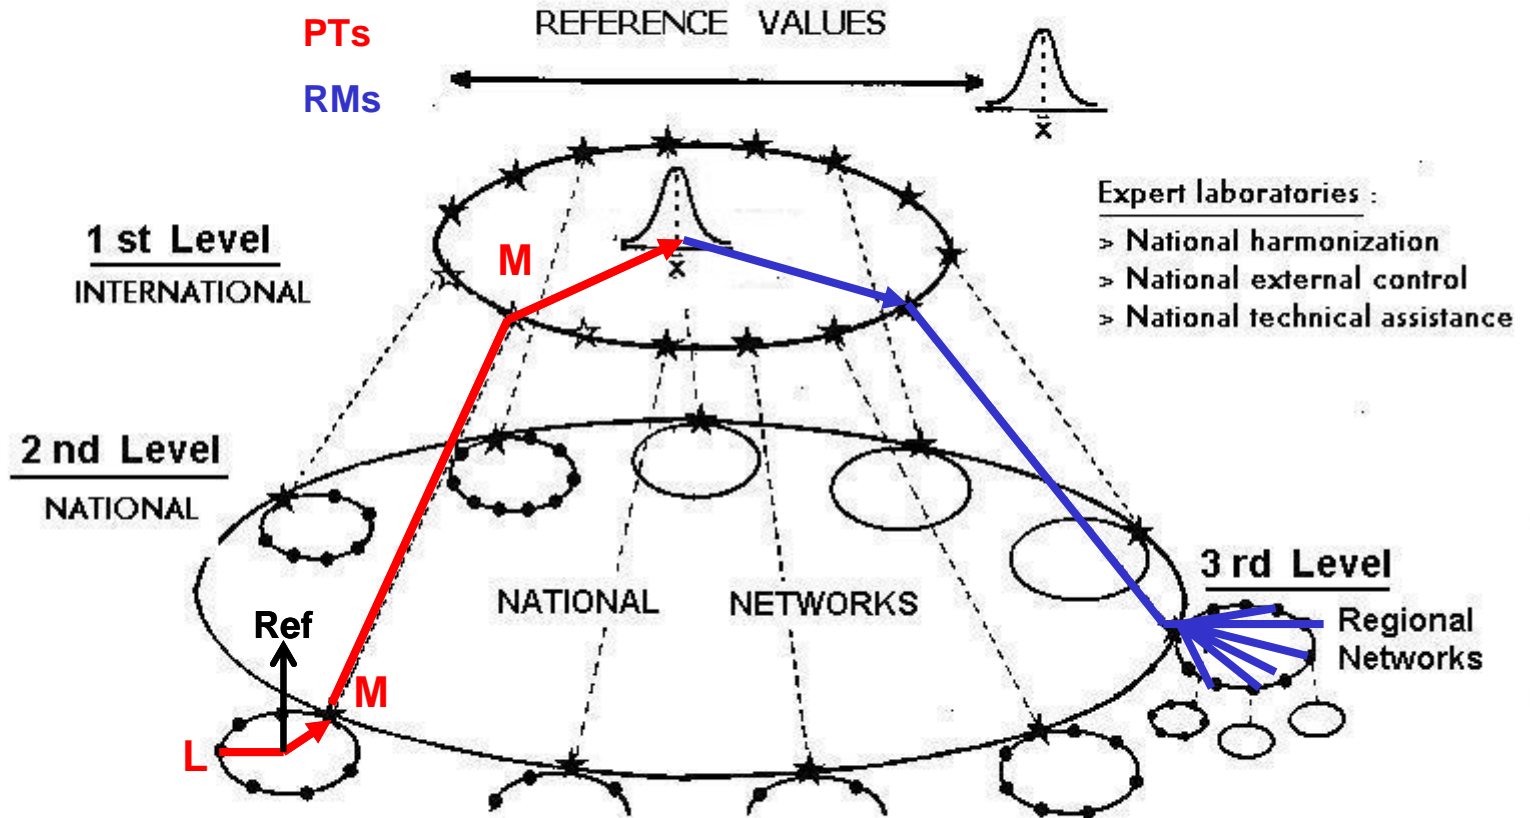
PTs

RMs

REFERENCE VALUES

$\bar{x}$

Expert laboratories :
> National harmonization
> National external control
> National technical assistance

1 st Level
INTERNATIONAL

M

$\bar{x}$

2 nd Level
NATIONAL

NATIONAL NETWORKS

3 rd Level

Regional Networks

Ref

M

L